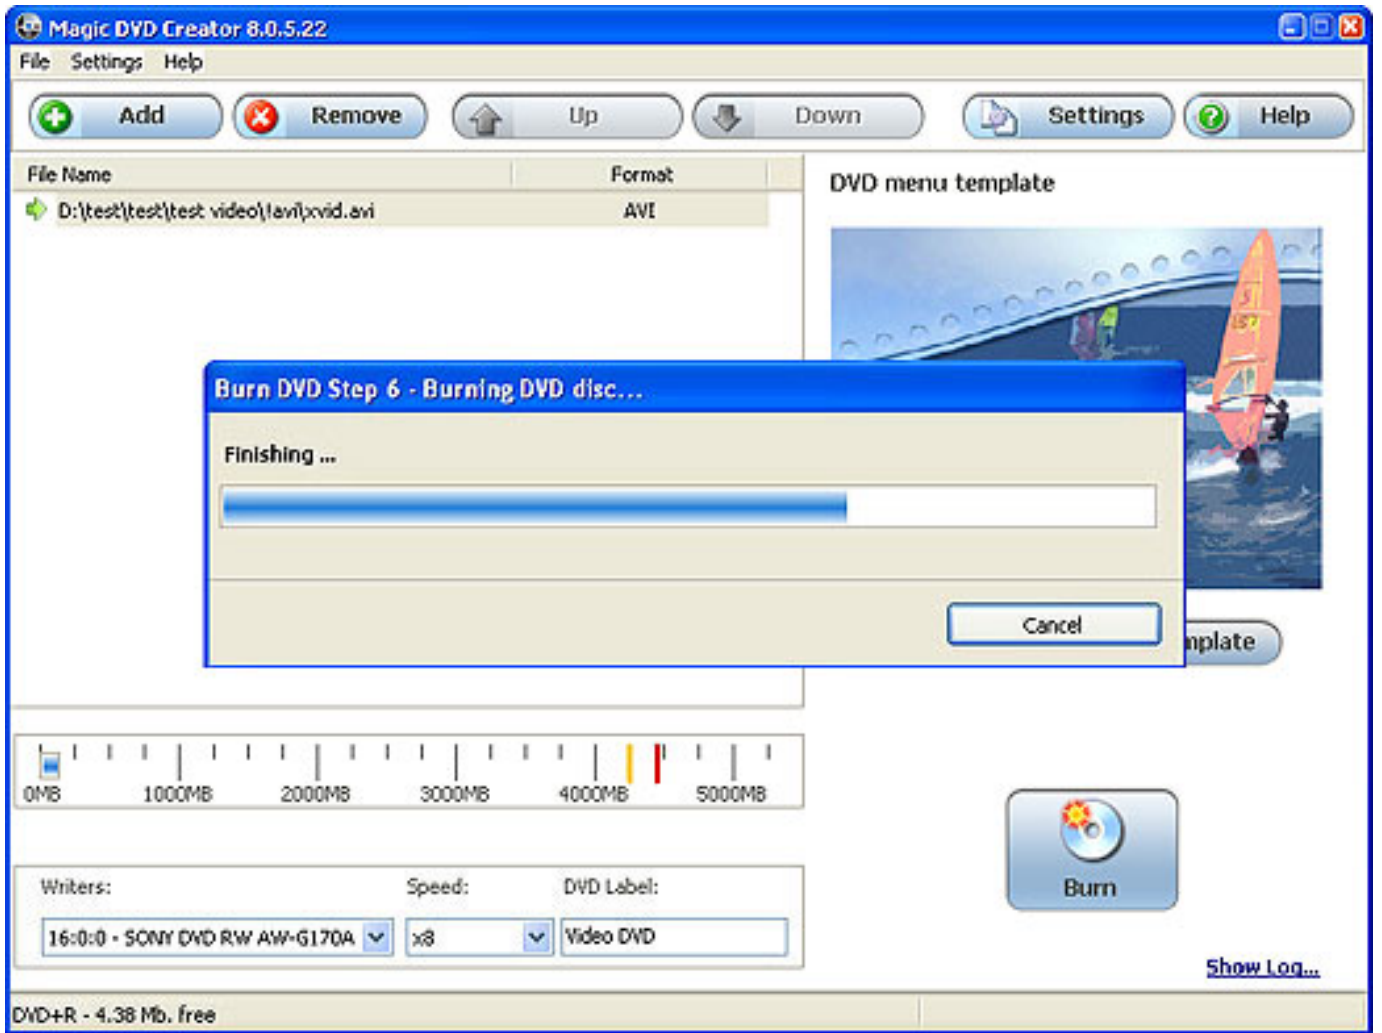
Magic DVD Creator 8.0.5.22

File Settings Help

Add Remove Up Down Settings Help

| File Name | Format |
|---|---|
| D:\test\test\test video\!avi\xvid.avi | AVI |

DVD menu template

Burn DVD Step 6 - Burning DVD disc...

Finishing ...

Cancel

nplate

0MB 1000MB 2000MB 3000MB 4000MB 5000MB

Writers: Speed: DVD Label:

16:0:0 - SONY DVD RW AW-G170A x8 Video DVD

Burn

Show Log...

DVD+R - 4.38 Mb. free